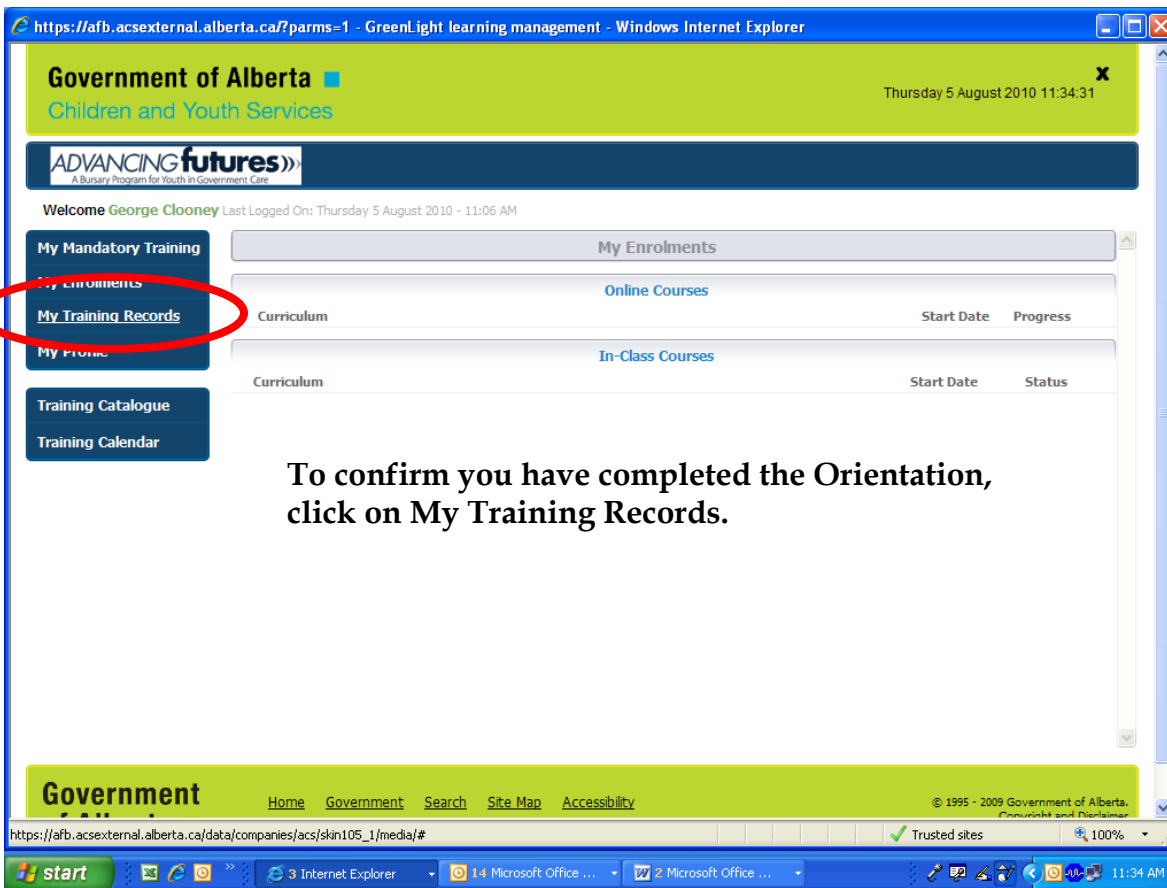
https://afb.acsexternal.alberta.ca/?parms=1 - GreenLight learning management - Windows Internet Explorer

Government of Alberta
Children and Youth Services

x
Thursday 5 August 2010 11:34:31

ADVANCING futures
A Bursary Program for Youth in Government Care

Welcome George Clooney Last Logged On: Thursday 5 August 2010 - 11:06 AM

My Mandatory Training
My Enrolments
My Training Records
My Profile

Training Catalogue
Training Calendar

My Enrolments

Online Courses

| Curriculum | Start Date | Progress |
|---|---|---|

In-Class Courses

| Curriculum | Start Date | Status |
|---|---|---|

To confirm you have completed the Orientation, click on My Training Records.

Government of Alberta

Home Government Search Site Map Accessibility

© 1995 - 2009 Government of Alberta.
Copyright and Disclaimer

https://afb.acsexternal.alberta.ca/data/companies/acs/skin105_1/media/#

Trusted sites

100%

start

3 Internet Explorer

14 Microsoft Office ...

2 Microsoft Office ...

11:34 AM